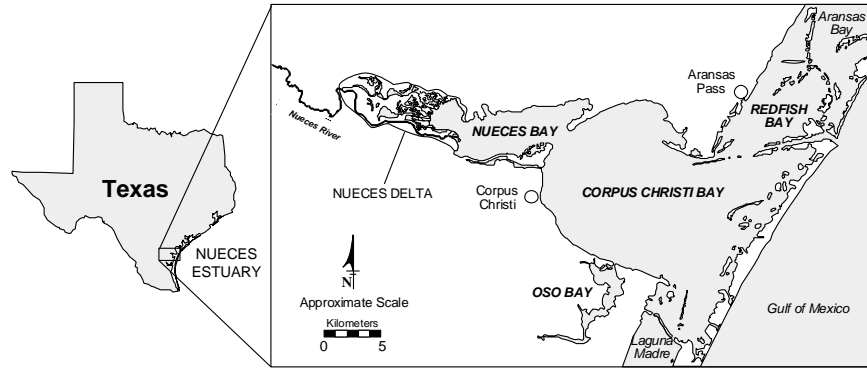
Texas

NUECES ESTUARY

Aransas Bay

Aransas Pass

REDFISH BAY

Nueces River

NUECES BAY

NUECES DELTA

Corpus Christi

CORPUS CHRISTI BAY

N

Approximate Scale

Kilometers

0 5

OSO BAY

Laguna Madre

Gulf of Mexico